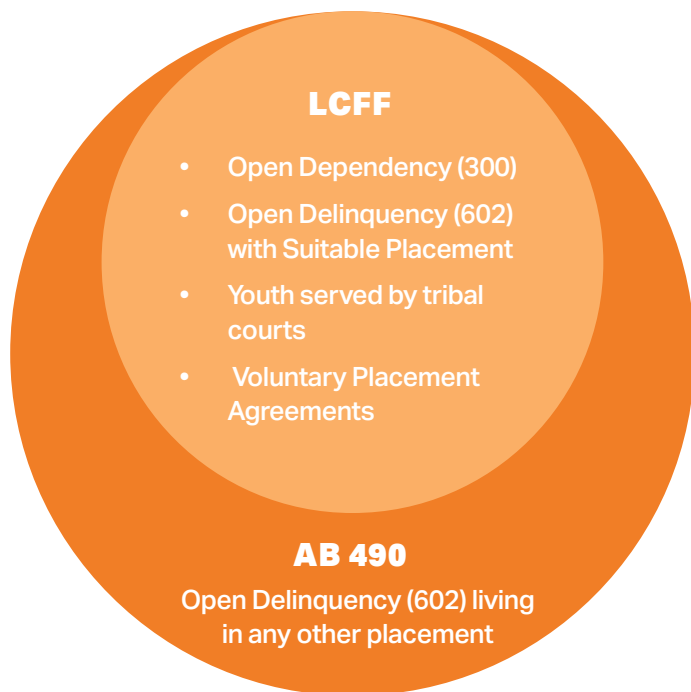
LCFF

- Open Dependency (300)
- Open Delinquency (602) with Suitable Placement
- Youth served by tribal courts
- Voluntary Placement Agreements

AB 490

Open Delinquency (602) living in any other placement